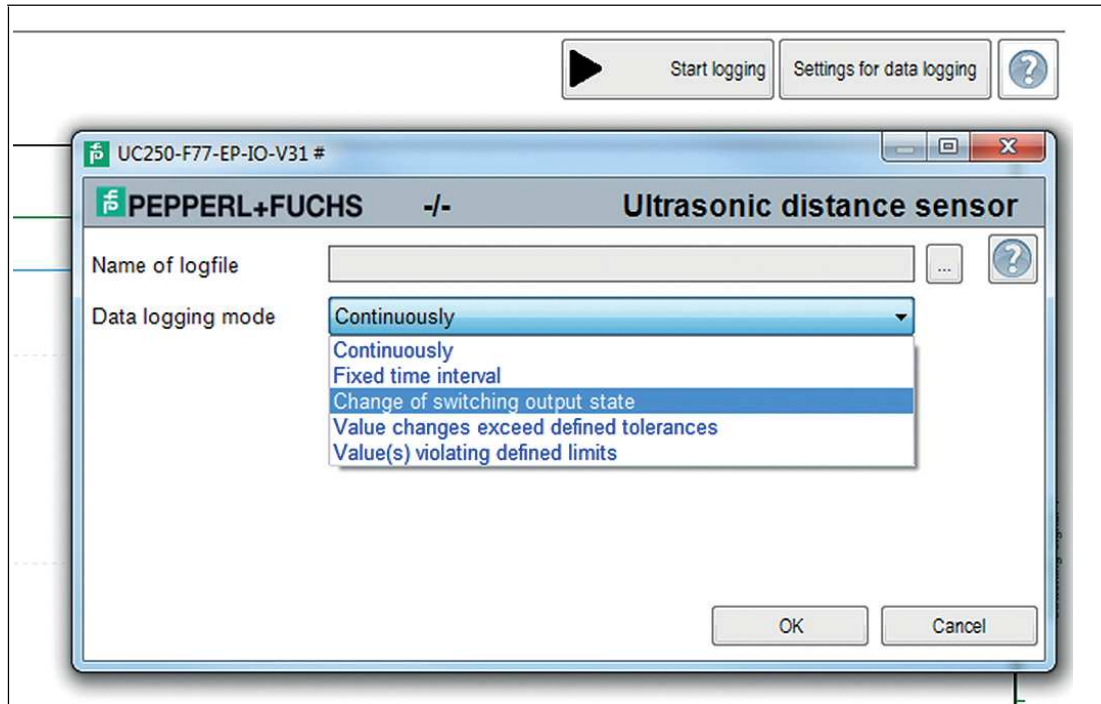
Start logging

Settings for data logging

UC250-F77-EP-IO-V31 #

PEPPERL+FUCHS -/- Ultrasonic distance sensor

Name of logfile

...

Data logging mode

Continuously

Continuously
Fixed time interval
Change of switching output state
Value changes exceed defined tolerances
Value(s) violating defined limits

OK

Cancel